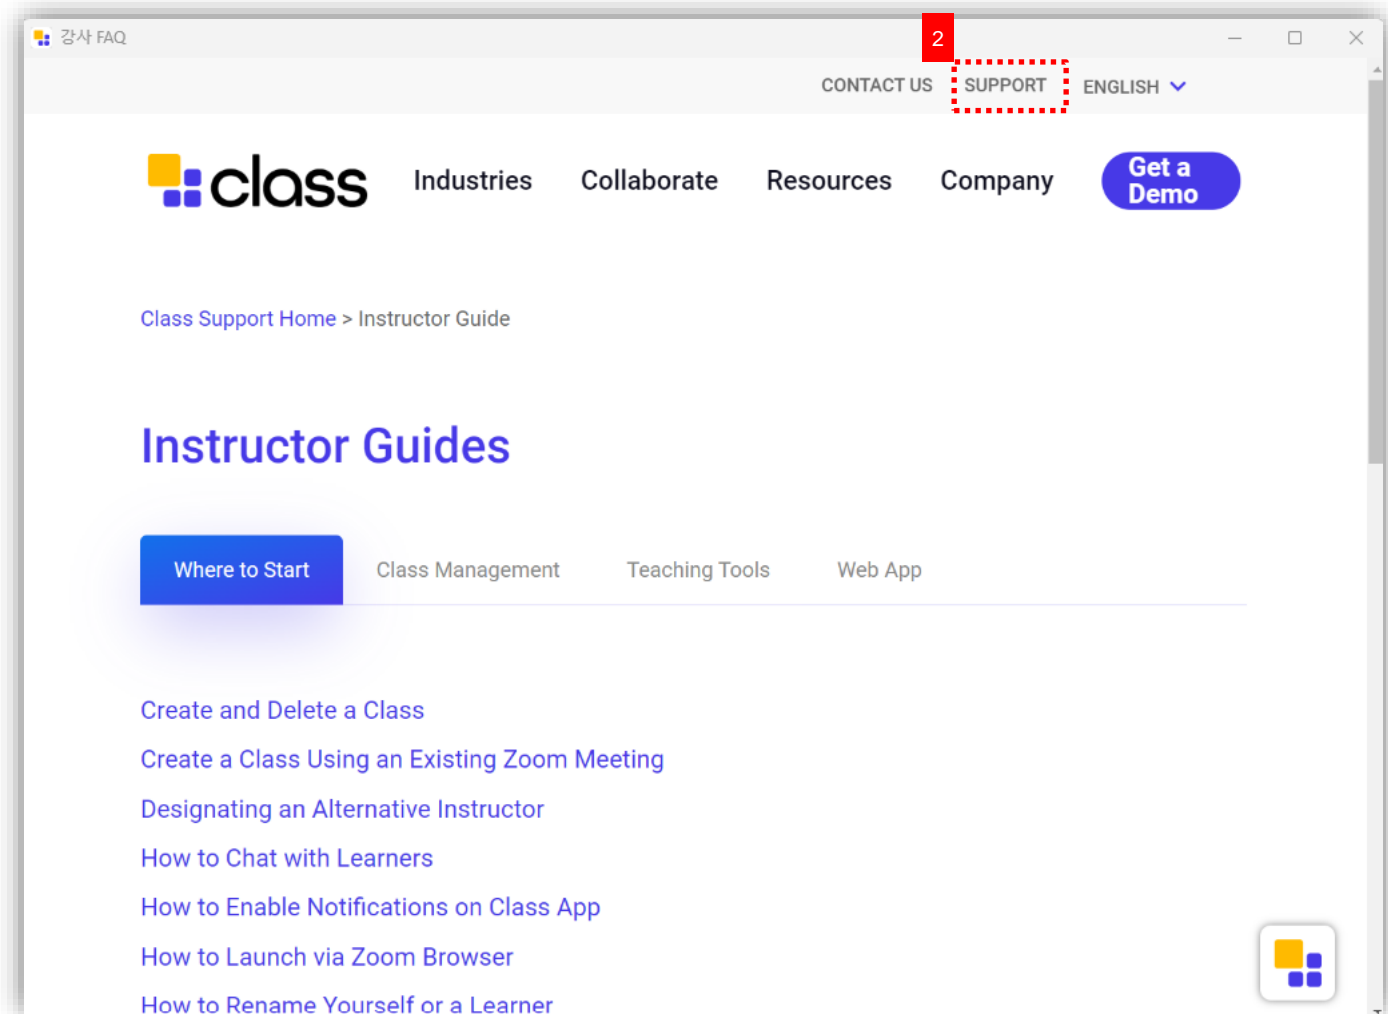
강사 FAQ

2

CONTACT US SUPPORT ENGLISH

class Industries Collaborate Resources Company Get a Demo

Class Support Home > Instructor Guide

Instructor Guides

Where to Start Class Management Teaching Tools Web App

Create and Delete a Class

Create a Class Using an Existing Zoom Meeting

Designating an Alternative Instructor

How to Chat with Learners

How to Enable Notifications on Class App

How to Launch via Zoom Browser

How to Rename Yourself or a Learner